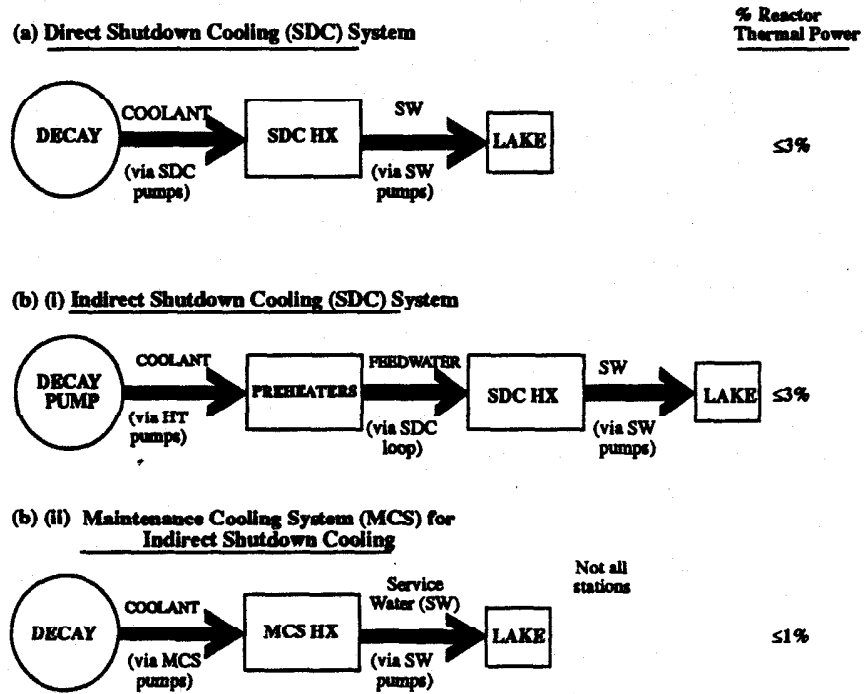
(a) Direct Shutdown Cooling (SDC) System

% Reactor Thermal Power

DECAY

COOLANT

(via SDC pumps)

SDC HX

SW

(via SW pumps)

LAKE

≤3%

(b) (i) Indirect Shutdown Cooling (SDC) System

DECAY PUMP

COOLANT

(via HT pumps)

PREHEATERS

FEEDWATER

(via SDC loop)

SDC HX

SW

(via SW pumps)

LAKE

≤3%

(b) (ii) Maintenance Cooling System (MCS) for Indirect Shutdown Cooling

DECAY

COOLANT

(via MCS pumps)

MCS HX

Service Water (SW)

(via SW pumps)

LAKE

Not all stations

≤1%